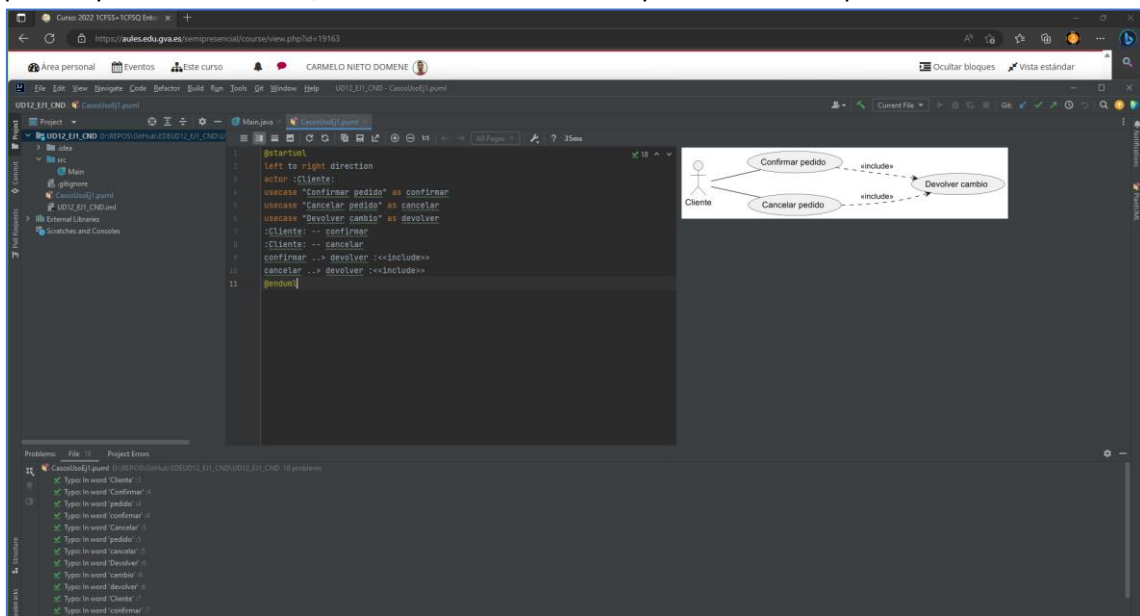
Curso 2022 1CFSS+1CFSQ Ento ×

https://aules.edu.gva.es/semipresencial/course/view.php?id=19163

Área personal Eventos Este curso CARMELO NIETO DOMENE Ocultar bloques Vista estándar

File Edit View Navigate Code Refactor Build Run Tools Git Window Help UD12_EJ1_CND - CasosUsoEj1.puml

UD12_EJ1_CND CasosUsoEj1.puml

Project Main.java CasosUsoEj1.puml

UD12_EJ1_CND D:\REPOS\GitHub\EDE\UD12_EJ1_CND\U
.idea
src
Main
.gitignore
CasosUsoEj1.puml
UD12_EJ1_CND.iml
External Libraries
Scratches and Consoles

All Pages ? 35ms

1 @startuml
2 left to right direction
3 actor :Cliente:
4 usecase "Confirmar pedido" as confirmar
5 usecase "Cancelar pedido" as cancelar
6 usecase "Devolver cambio" as devolver
7 :Cliente: -- confirmar
8 :Cliente: -- cancelar
9 confirmar ..> devolver :<<include>>
10 cancelar ..> devolver :<<include>>
11 @enduml

18

Confirmar pedido
«include»
Devolver cambio
Cliente
Cancelar pedido
«include»

Problems: File 18 Project Errors
CasosUsoEj1.puml D:\REPOS\GitHub\EDE\UD12_EJ1_CND\UD12_EJ1_CND 18 problems
Typo: In word 'Cliente' :3
Typo: In word 'Confirmar' :4
Typo: In word 'pedido' :4
Typo: In word 'confirmar' :4
Typo: In word 'Cancelar' :5
Typo: In word 'pedido' :5
Typo: In word 'cancelar' :5
Typo: In word 'Devolver' :6
Typo: In word 'cambio' :6
Typo: In word 'devolver' :6
Typo: In word 'Cliente' :7
Typo: In word 'confirmar' :7